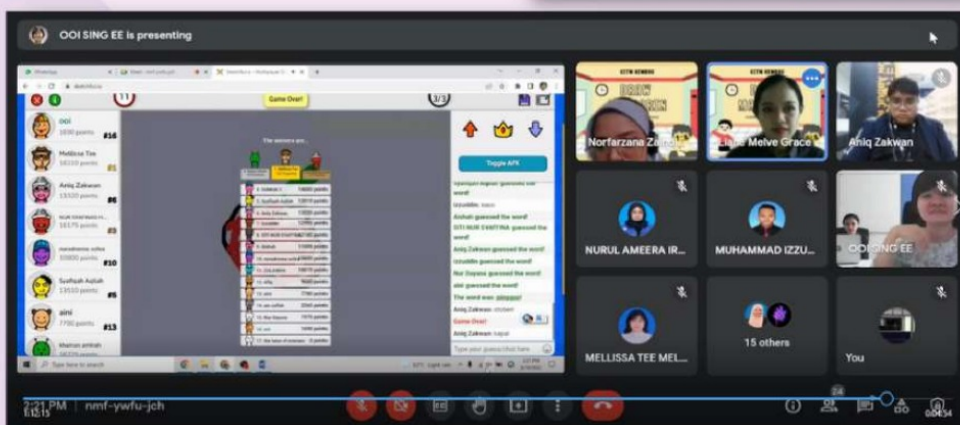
OOI SING EE is presenting

Game Over!

11

3/3

ooi
1850 points
#16

Melissa Tee
56310 points

Aniq Zakwan
13320 points
#6

18170 points

mandrenna sulka
10800 points
#10

Syafiqah Aqilah
13510 points
#5

aini
7700 points
#13

Khairun amirah
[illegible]

The winners are...

Toggle APK

Aniq Zakwan guessed the word!

aini guessed the word!

The word was: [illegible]

Game Over!

Type your guess/chat here

Norfarzana Zain

Liane Melve Grace

Aniq Zakwan

NURUL AMEERA IR...

MUHAMMAD IZZU...

OOI SING EE

MELLISSA TEE MEL...

15 others

You

2:21 PM | nmf-ywfu-jch

24